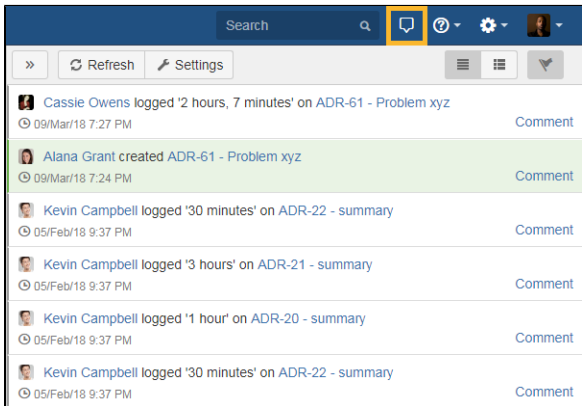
Search

»
Refresh
Settings

Cassie Owens logged '2 hours, 7 minutes' on ADR-61 - Problem xyz
09/Mar/18 7:27 PM
Comment

Alana Grant created ADR-61 - Problem xyz
09/Mar/18 7:24 PM
Comment

Kevin Campbell logged '30 minutes' on ADR-22 - summary
05/Feb/18 9:37 PM
Comment

Kevin Campbell logged '3 hours' on ADR-21 - summary
05/Feb/18 9:37 PM
Comment

Kevin Campbell logged '1 hour' on ADR-20 - summary
05/Feb/18 9:37 PM
Comment

Kevin Campbell logged '30 minutes' on ADR-22 - summary
05/Feb/18 9:37 PM
Comment